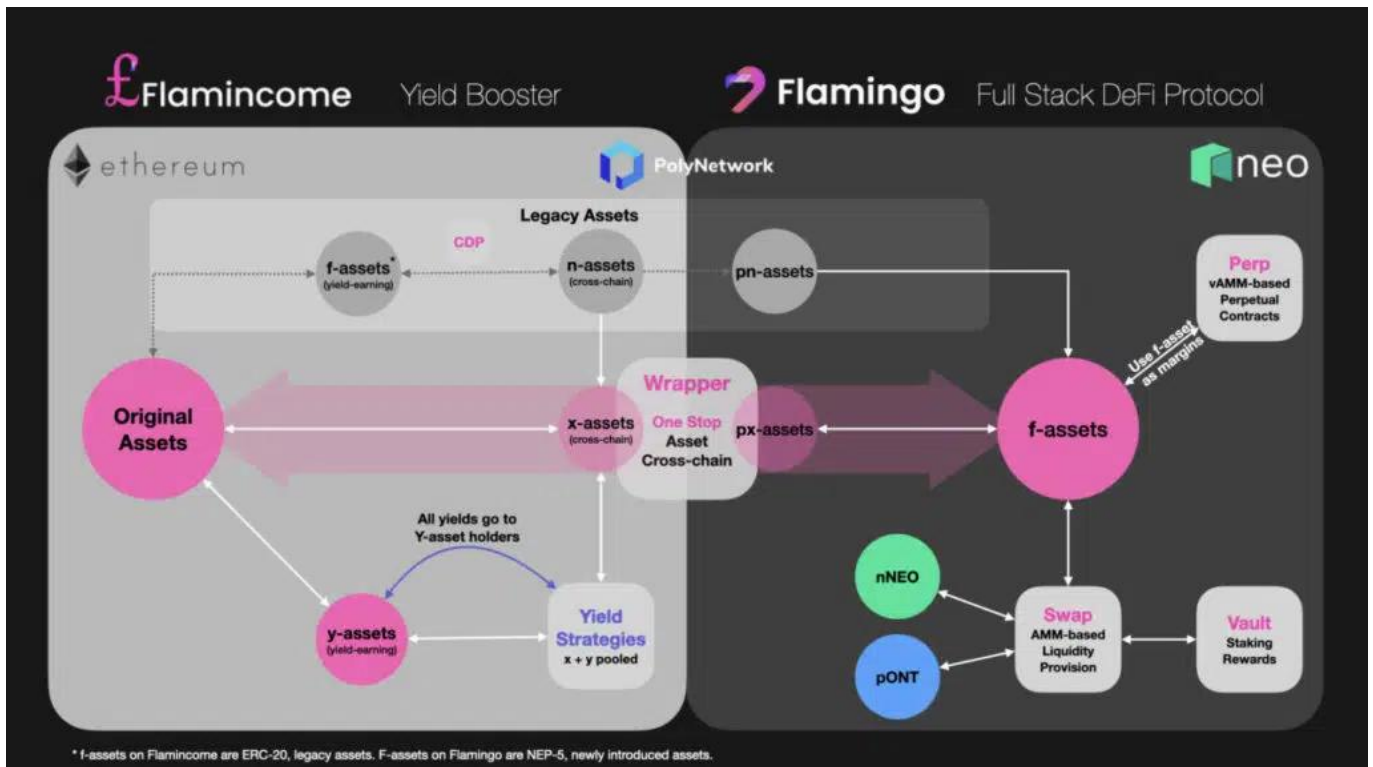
£Flamincome Yield Booster

Flamingo Full Stack DeFi Protocol

ethereum

PolyNetwork

neo

Legacy Assets

CDP

f-assets*
(yield-earning)

n-assets
(cross-chain)

pn-assets

Perp
vAMM-based
Perpetual
Contracts

Use f-asset as margins

Original Assets

Wrapper

One Stop Asset Cross-chain

x-assets
(cross-chain)

px-assets

f-assets

All yields go to Y-asset holders

y-assets
(yield-earning)

Yield Strategies
x + y pooled

nNEO

pONT

Swap
AMM-based
Liquidity
Provision

Vault
Staking
Rewards

* f-assets on Flamincome are ERC-20, legacy assets. F-assets on Flamingo are NEP-5, newly introduced assets.